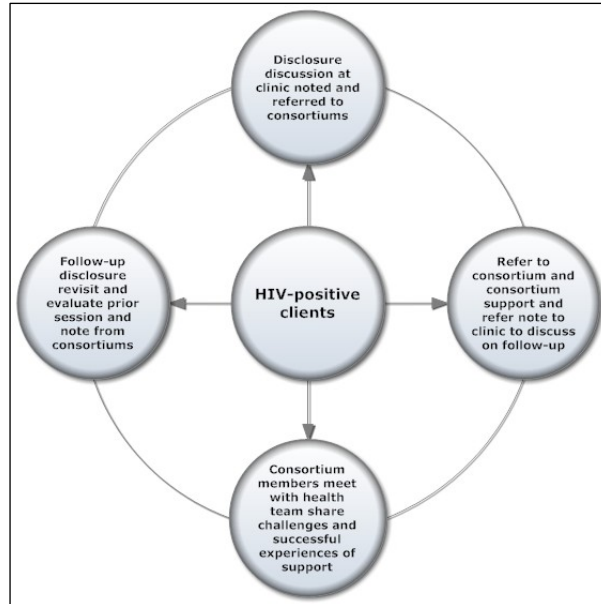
Disclosure discussion at clinic noted and referred to consortiums

Follow-up disclosure revisit and evaluate prior session and note from consortiums

HIV-positive clients

Refer to consortium and consortium support and refer note to clinic to discuss on follow-up

Consortium members meet with health team share challenges and successful experiences of support